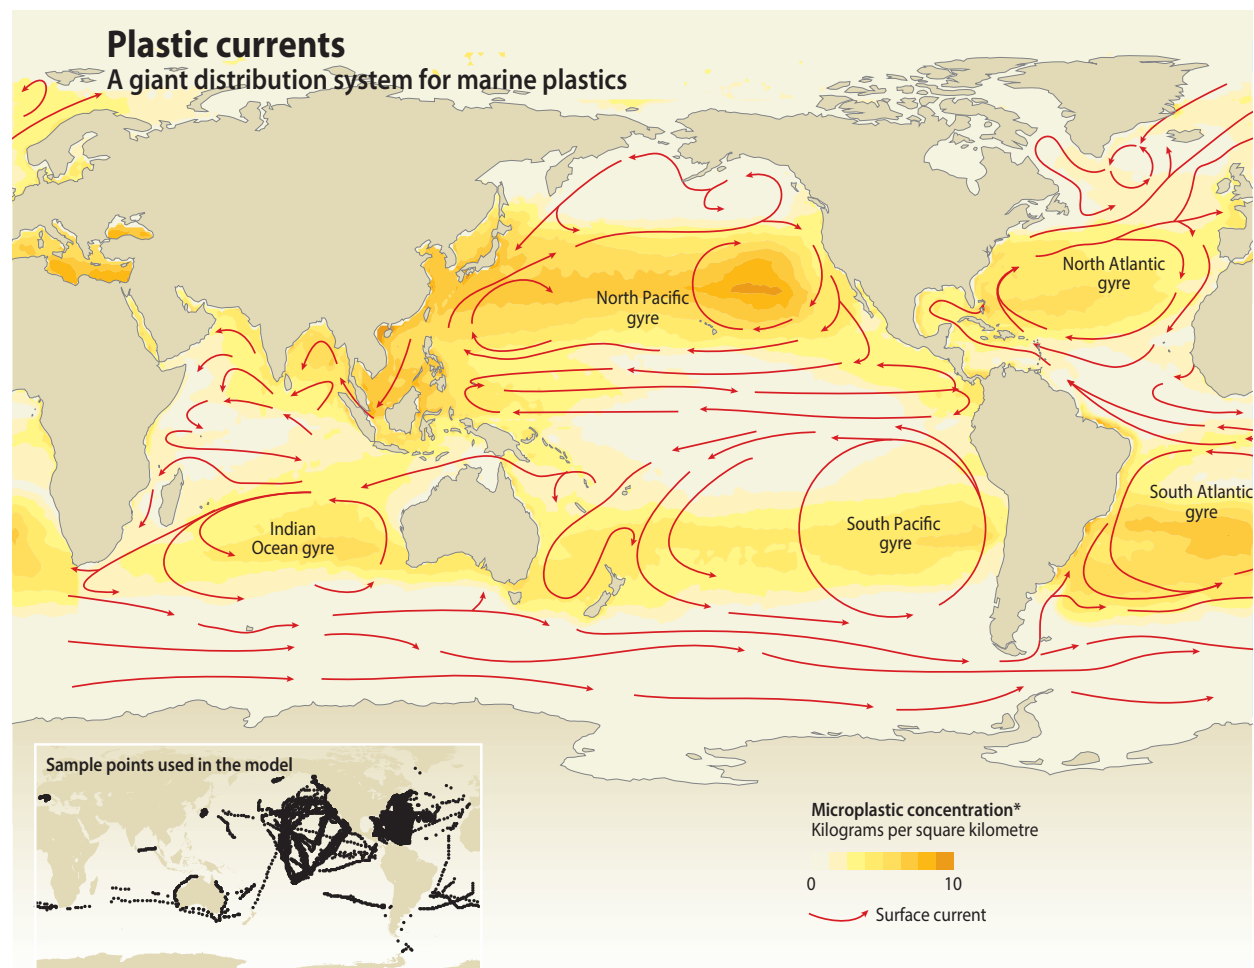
Plastic currents
A giant distribution system for marine plastics

North Pacific gyre

North Atlantic gyre

Indian Ocean gyre

South Pacific gyre

South Atlantic gyre

Sample points used in the model

Microplastic concentration*
Kilograms per square kilometre
0
10
Surface current